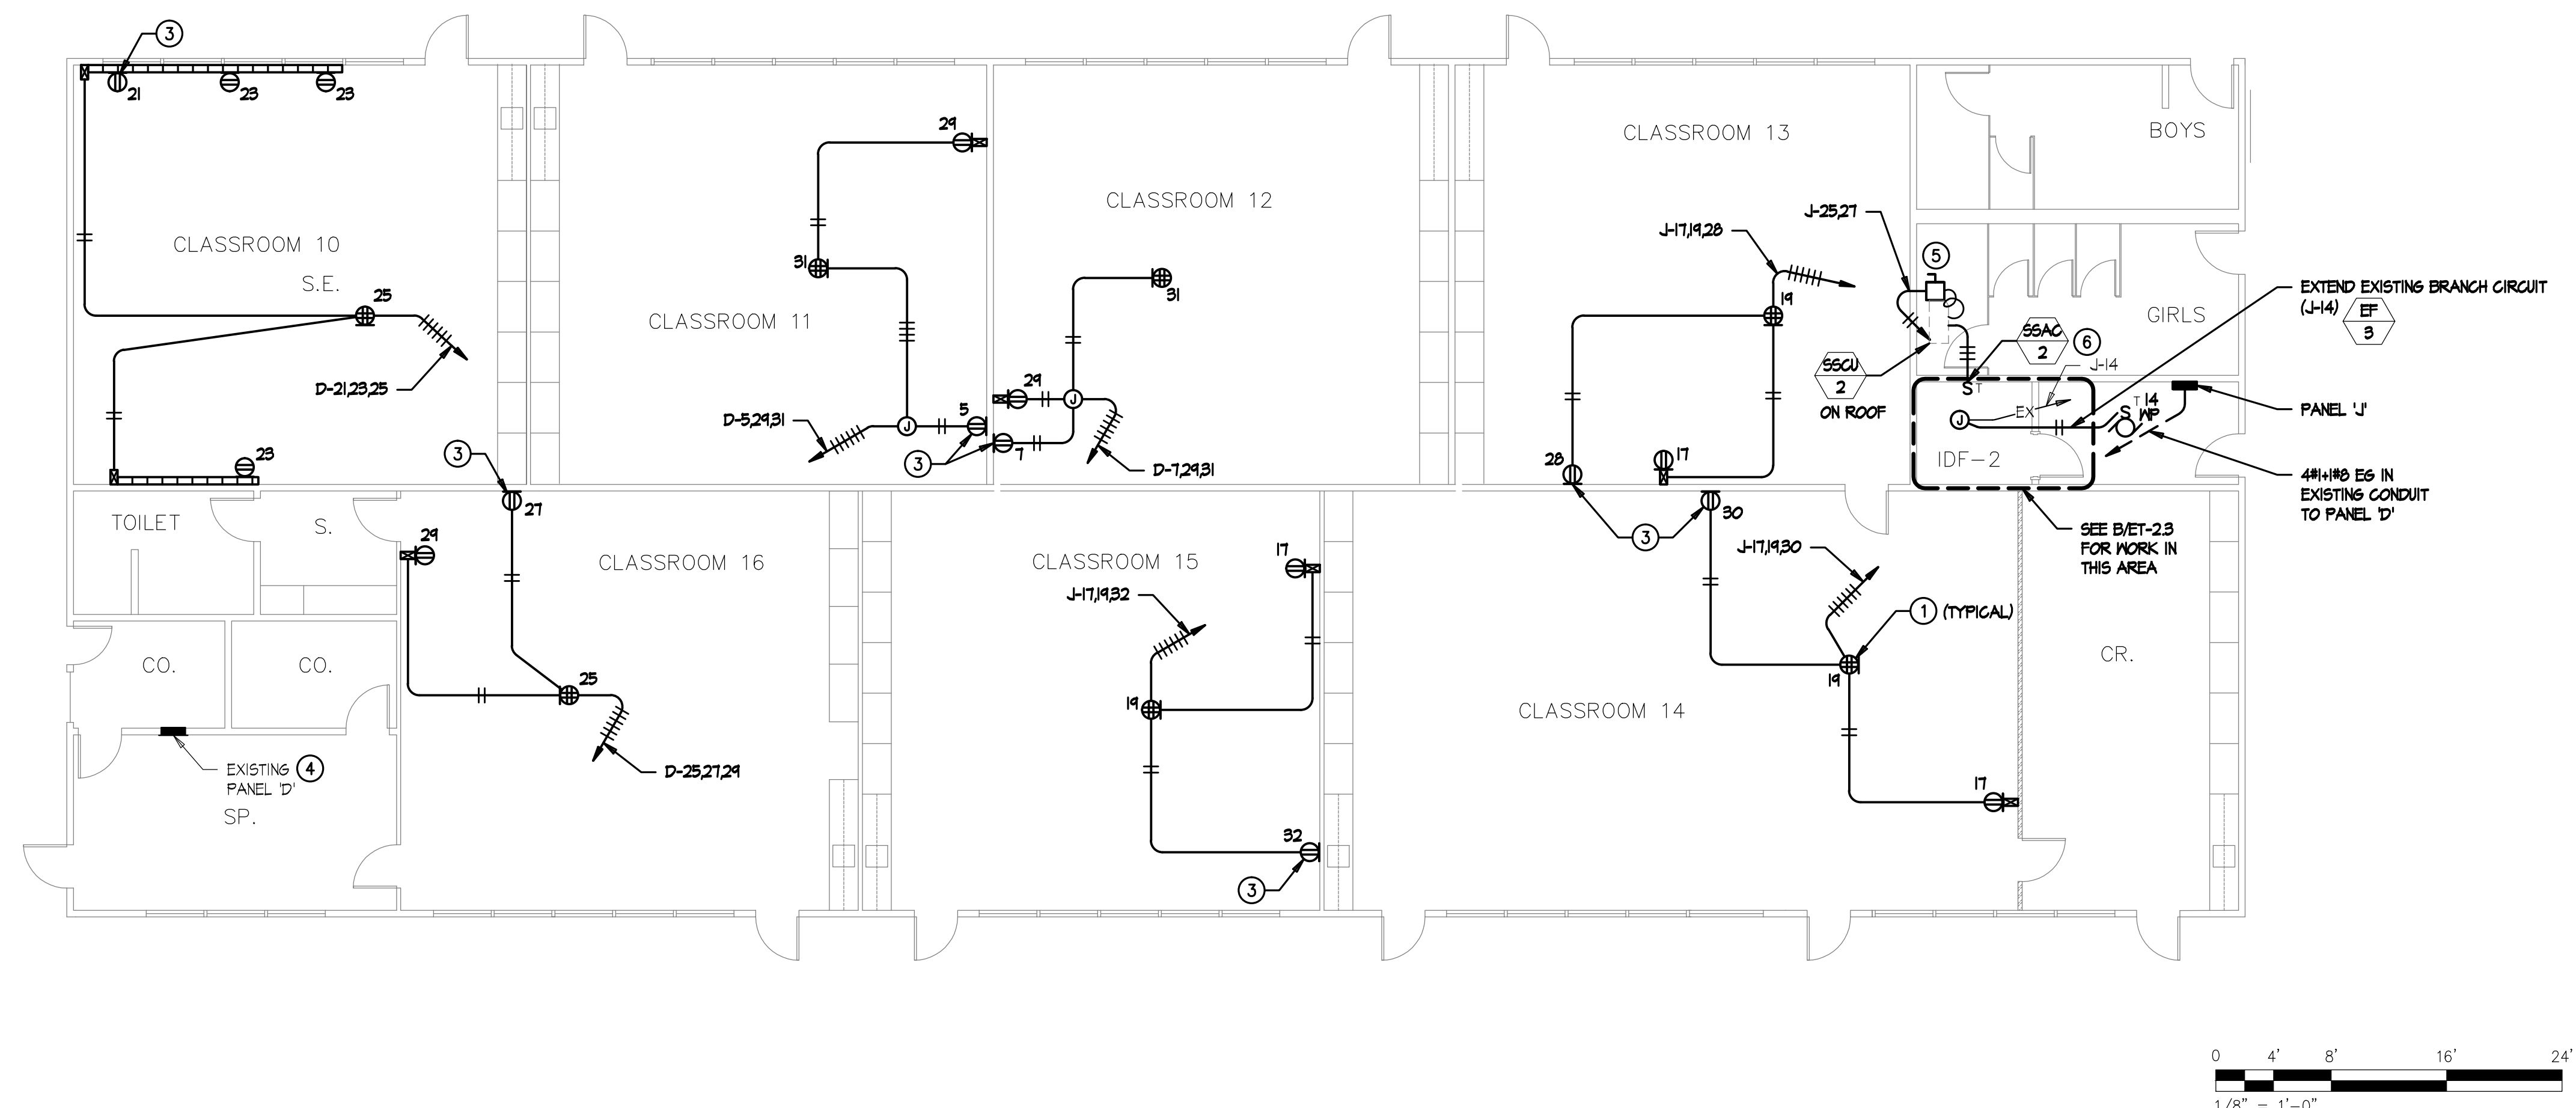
3
21
23
23
CLASSROOM 10
S.E.
25
D-21,23,25
23
29
31
CLASSROOM 11
D-5,29,31
5
3
7
CLASSROOM 12
31
29
D-7,29,31
CLASSROOM 13
BOYS
J-17,19,28
J-25,27
5
19
GIRLS
EXTEND EXISTING BRANCH CIRCUIT (J-14)
EF
3
SSAC
2
6
SSCU
2
ON ROOF
J-14
EX
T 14
S WP
PANEL 'J'
IDF-2
28
17
4#1+1#8 EG IN EXISTING CONDUIT TO PANEL 'D'
3
30
SEE B/ET-2.3 FOR WORK IN THIS AREA
TOILET
S.
3
27
29
CLASSROOM 16
CLASSROOM 15
17
J-17,19,32
J-17,19,30
1 (TYPICAL)
19
CO.
CO.
25
D-25,27,29
19
CR.
CLASSROOM 14
EXISTING 4
PANEL 'D'
SP.
17
32
3
0 4' 8' 16' 24'
1/8" = 1'-0"